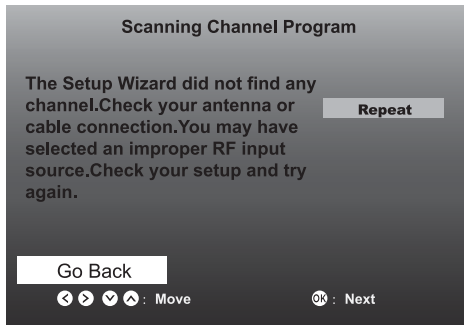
Scanning Channel Program

The Setup Wizard did not find any channel.Check your antenna or cable connection.You may have selected an improper RF input source.Check your setup and try again.

Repeat

Go Back

: Move

OK : Next